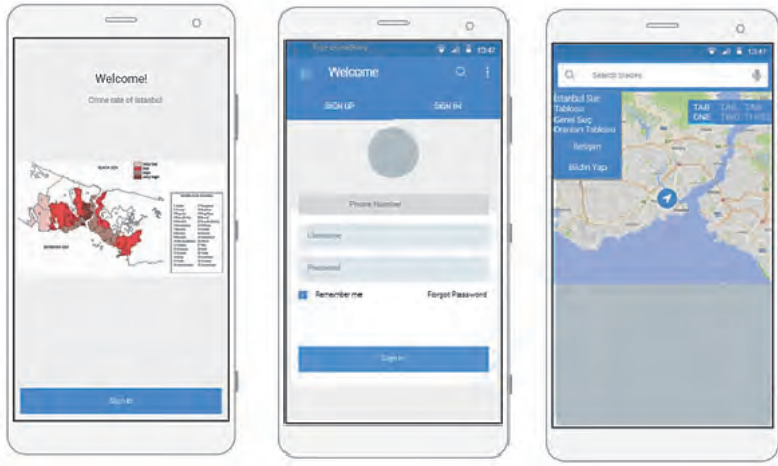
Welcome!

Crime rate of Istanbul

BLACK SEA

MARMARA SEA

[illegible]

Sign in

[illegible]

13:47

Welcome

SIGN UP

SIGN IN

Phone Number

Username

Password

Remember me

Forgot Password

Sign in

13:47

Search traces

İstanbul Suç Tablosu

Genel Suç Oranları Tablosu

İletişim

Bildiri Yap

TAB ONE

TAB TWO

TAB THREE